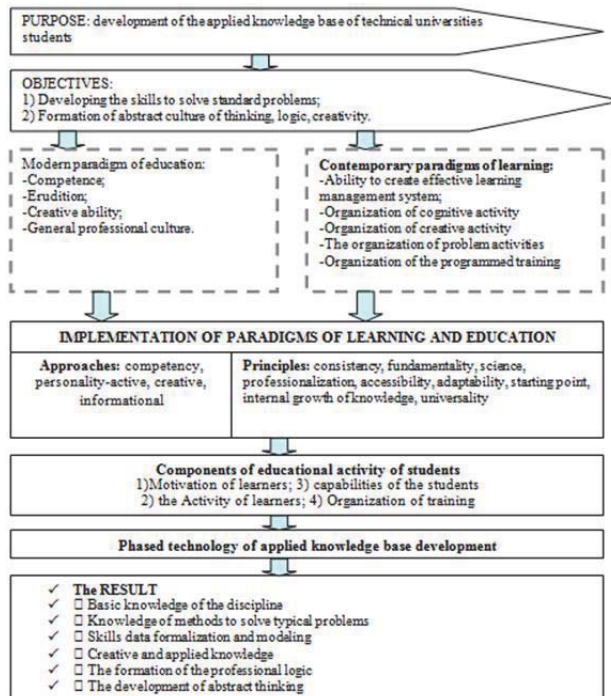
PURPOSE: development of the applied knowledge base of technical universities students

OBJECTIVES:
1) Developing the skills to solve standard problems;
2) Formation of abstract culture of thinking, logic, creativity.

Modern paradigm of education:
-Competence;
-Erudition;
-Creative ability;
-General professional culture.

Contemporary paradigms of learning:
-Ability to create effective learning management system;
-Organization of cognitive activity
-Organization of creative activity
-The organization of problem activities
-Organization of the programmed training

IMPLEMENTATION OF PARADIGMS OF LEARNING AND EDUCATION

Approaches: competency, personality-active, creative, informational

Principles: consistency, fundamentality, science, professionalization, accessibility, adaptability, starting point, internal growth of knowledge, universality

Components of educational activity of students
1)Motivation of learners; 3) capabilities of the students
2) the Activity of learners; 4) Organization of training

Phased technology of applied knowledge base development

✓ The RESULT
✓ □ Basic knowledge of the discipline
✓ □ Knowledge of methods to solve typical problems
✓ □ Skills data formalization and modeling
✓ □ Creative and applied knowledge
✓ □ The formation of the professional logic
✓ □ The development of abstract thinking